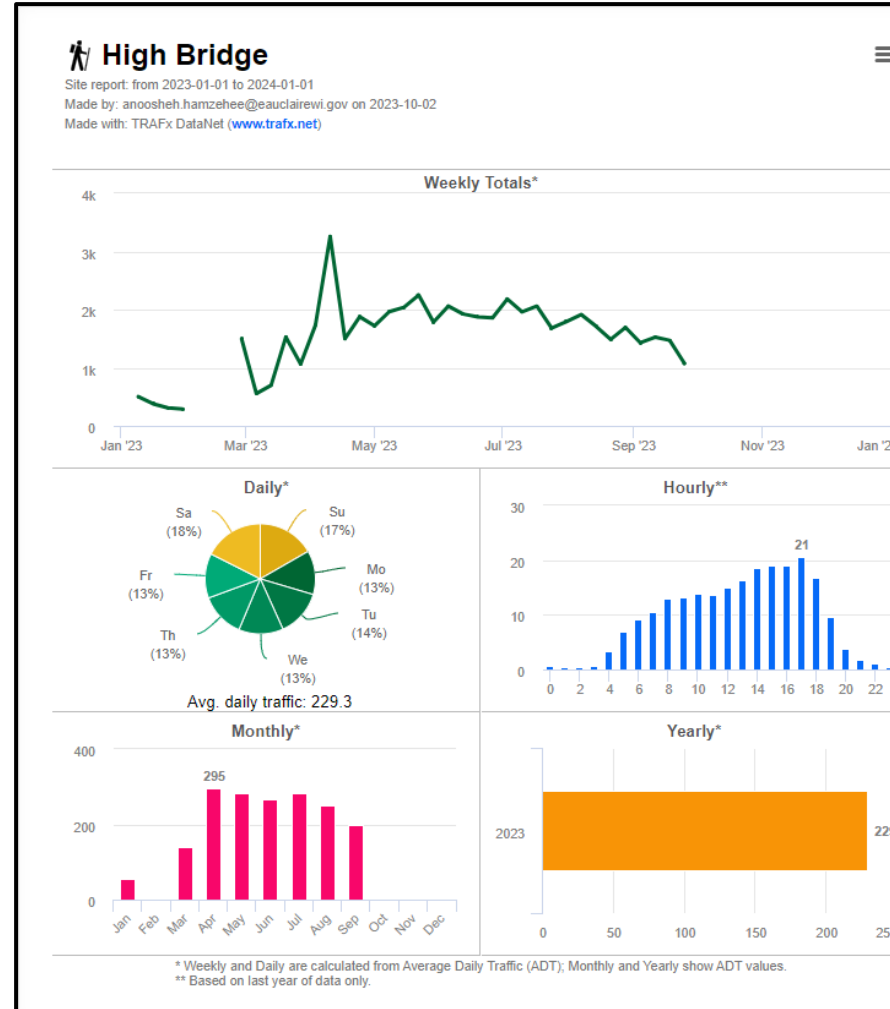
High Bridge
Site report: from 2023-01-01 to 2024-01-01
Made by: anoosheh.hamzehee@eauclairewi.gov on 2023-10-02
Made with: TRAFx DataNet (www.trafx.net)

Weekly Totals*

4k
3k
2k
1k
0

Jan '23
Mar '23
May '23
Jul '23
Sep '23
Nov '23
Jan '2

Daily*

Sa (18%)
Su (17%)
Mo (13%)
Tu (14%)
We (13%)
Th (13%)
Fr (13%)

Avg. daily traffic: 229.3

Hourly**

30
20
10
0

21

0 2 4 6 8 10 12 14 16 18 20 22

Monthly*

400
200
0

295

Jan Feb Mar Apr May Jun Jul Aug Sep Oct Nov Dec

Yearly*

2023

22

0 50 100 150 200 25

* Weekly and Daily are calculated from Average Daily Traffic (ADT); Monthly and Yearly show ADT values.
** Based on last year of data only.